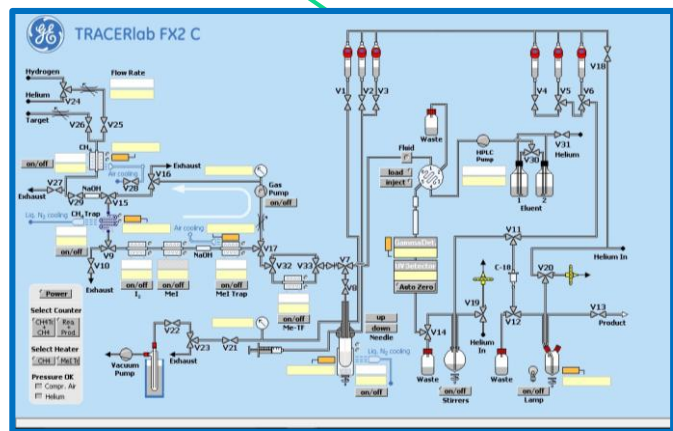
TRACERlab FX2 C

Hydrogen
Helium
Target
Flow Rate
V24
V26
V25
$CH_4$
on/off
Air cooling
V27
Exhaust
V29
NaOH
V28
V16
Exhaust
V15
$CH_4$ Trap
Liq. $N_2$ cooling
Gas Pump
on/off
on/off
V9
V10
Exhaust
Air cooling
NaOH
V17
on/off
$I_2$
on/off
MeI
on/off
MeI Trap
V32
V33
on/off
Me-Tf
V7
V8
V1
V2
V3
Waste
Fluid
load
inject
HPLC Pump
V31
Helium
V30
1
2
Eluent
V4
V5
V6
V18
Power
Select Counter
$CH_3$ $CH$
Rea Prod
Select Heater
CH
MeI
Pressure OK
Compr. Air
Helium
V22
V23
Exhaust
V21
Vacuum Pump
up
down
Needle
Liq. $N_2$ cooling
on/off
on/off
GammaDet
UV detector
Auto Zero
V14
Waste
Stirrers
V11
C-18
V19
Helium In
V12
Waste
V20
Helium In
V13
Product
on/off
Lamp